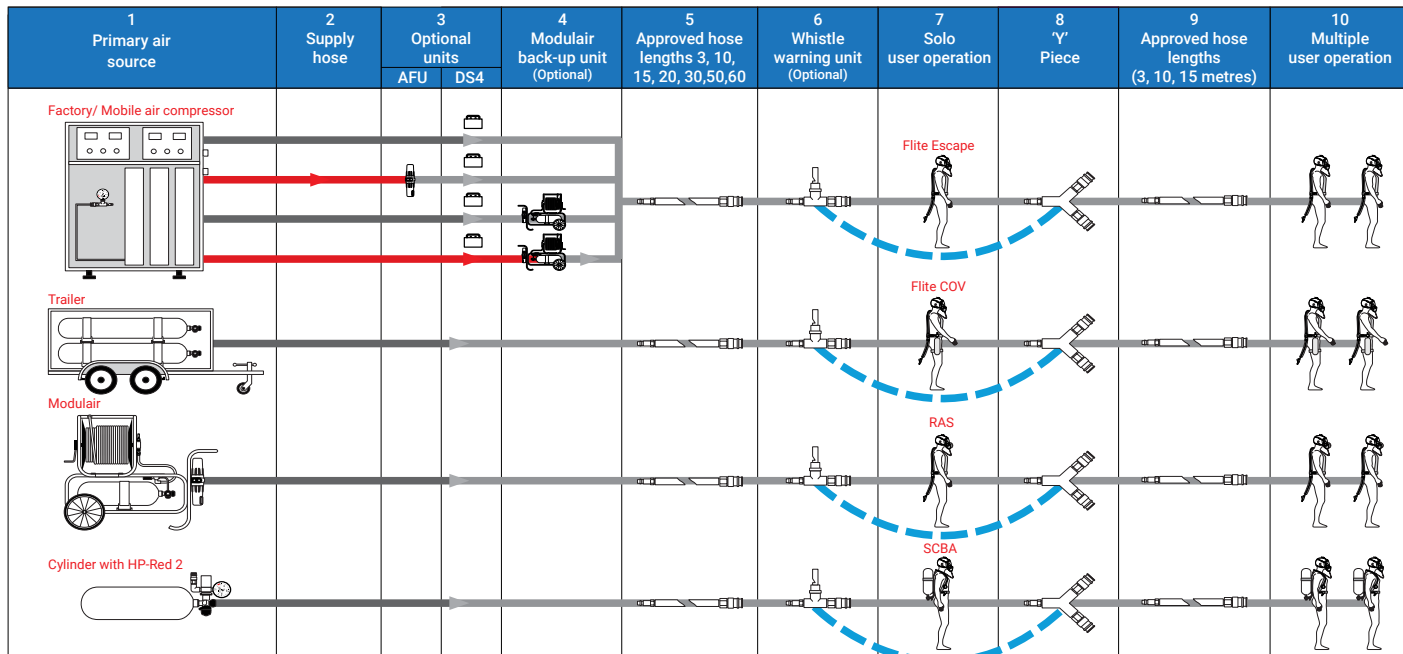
| 1 Primary air source | 2 Supply hose | 3 Optional units AFU | DS4 | 4 Modulair back-up unit (Optional) | 5 Approved hose lengths 3, 10, 15, 20, 30,50,60 | 6 Whistle warning unit (Optional) | 7 Solo user operation | 8 'Y' Piece | 9 Approved hose lengths (3, 10, 15 metres) | 10 Multiple user operation |
|---|---|---|---|---|---|---|---|---|---|---|

Factory/ Mobile air compressor

Flite Escape

Trailer

Flite COV

Modulair

RAS

Cylinder with HP-Red 2

SCBA